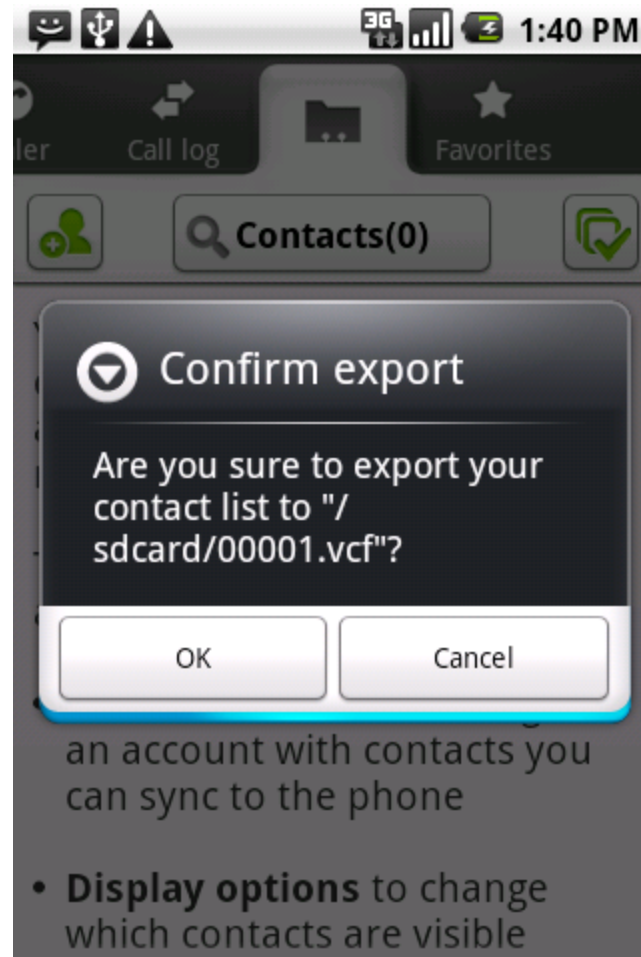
3G 1:40 PM

ler Call log Favorites

Contacts(0)

Confirm export

Are you sure to export your contact list to "/sdcard/00001.vcf"?

OK

Cancel

an account with contacts you can sync to the phone

• **Display options** to change which contacts are visible